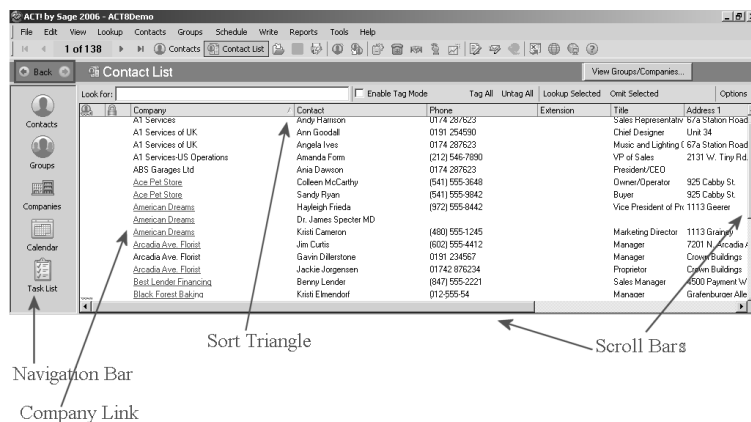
ACT! by Sage 2006 - ACT8Demo

File Edit View Lookup Contacts Groups Schedule Write Reports Tools Help

1 of 138 Contacts Contact List

Back Contact List View Groups/Companies...

Look for: Enable Tag Mode Tag All Untag All Lookup Selected Omit Selected Options

Contacts

Groups

Companies

Calendar

Task List

| Company | Contact | Phone | Extension | Title | Address 1 |
|---|---|---|---|---|---|
| A1 Services | Andy Harrison | 0174 287623 | | Sales Representativ | 67a Station Road |
| A1 Services of UK | Ann Goodall | 0191 254590 | | Chief Designer | Unit 34 |
| A1 Services of UK | Angela Ives | 0174 287623 | | Music and Lighting C | 67a Station Road |
| A1 Services-US Operations | Amanda Form | (212) 546-7890 | | VP of Sales | 2131 W. Tiny Rd. |
| ABS Garages Ltd | Ania Dawson | 0174 287623 | | President/CEO | |
| Ace Pet Store | Colleen McCarthy | (541) 555-3648 | | Owner/Operator | 925 Cabby St. |
| Ace Pet Store | Sandy Ryan | (541) 555-9842 | | Buyer | 925 Cabby St. |
| American Dreams | Hayleigh Frieda | (972) 555-8442 | | Vice President of Pr | 1113 Geerer |
| American Dreams | Dr. James Specter MD | | | | |
| American Dreams | Kristi Cameron | (480) 555-1245 | | Marketing Director | 1113 Grainy |
| Arcadia Ave. Florist | Jim Curtis | (602) 555-4412 | | Manager | 7201 N. Arcadia A |
| Arcadia Ave. Florist | Gavin Dillerstone | 0191 234567 | | Manager | Crown Buildings |
| Arcadia Ave. Florist | Jackie Jorgensen | 01742 876234 | | Proprietor | Crown Buildings |
| Best Lender Financing | Benny Lender | (847) 555-2221 | | Sales Manager | 4500 Payment W |
| Black Forest Baking | Kristi Elmendorf | 012-555-54 | | Manager | Grafenburger Alle |

Sort Triangle

Scroll Bars

Navigation Bar

Company Link